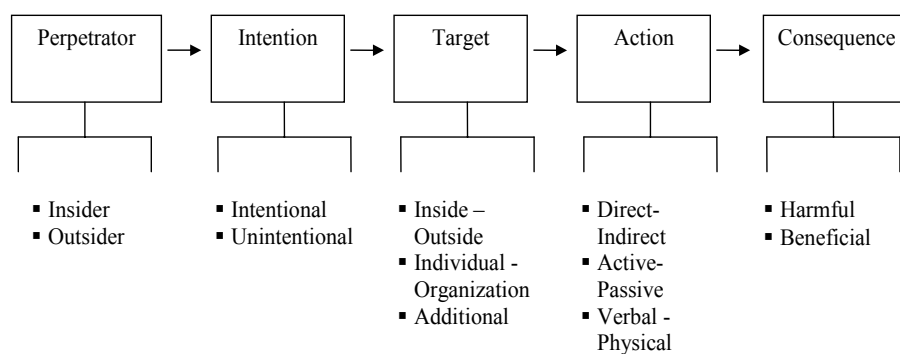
Perpetrator

Intention

Target

Action

Consequence

- Insider
- Outsider

- Intentional
- Unintentional

- Inside – Outside
- Individual - Organization
- Additional

- Direct-Indirect
- Active-Passive
- Verbal - Physical

- Harmful
- Beneficial